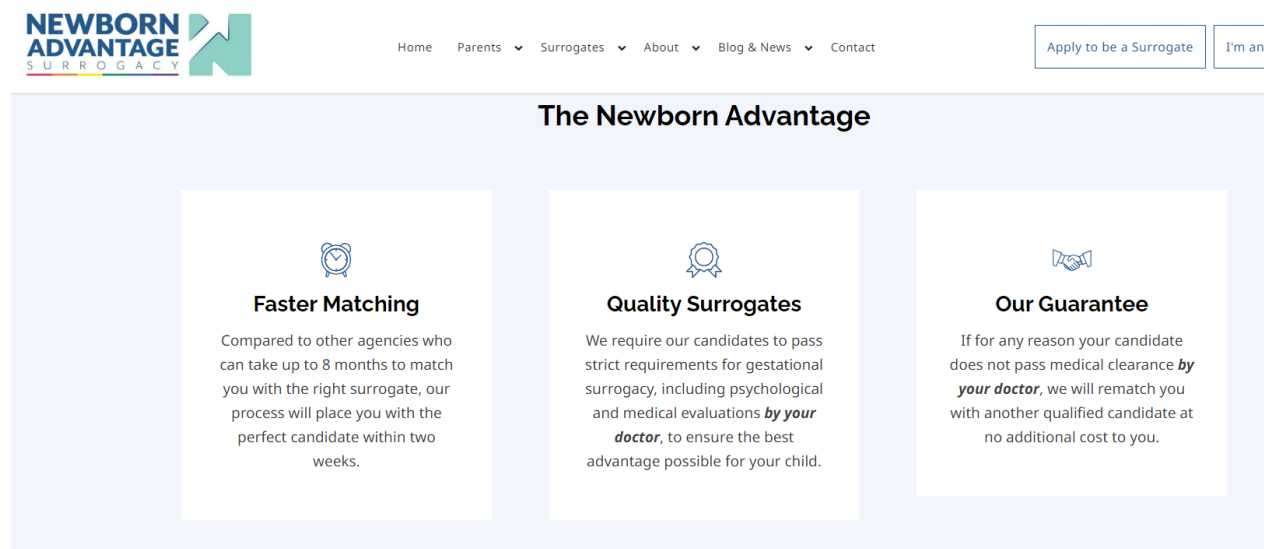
NEWBORN ADVANTAGE SURROGACY

Home Parents Surrogates About Blog & News Contact

Apply to be a Surrogate

I'm an

The Newborn Advantage

Faster Matching

Compared to other agencies who can take up to 8 months to match you with the right surrogate, our process will place you with the perfect candidate within two weeks.

Quality Surrogates

We require our candidates to pass strict requirements for gestational surrogacy, including psychological and medical evaluations ***by your doctor***, to ensure the best advantage possible for your child.

Our Guarantee

If for any reason your candidate does not pass medical clearance ***by your doctor***, we will rematch you with another qualified candidate at no additional cost to you.